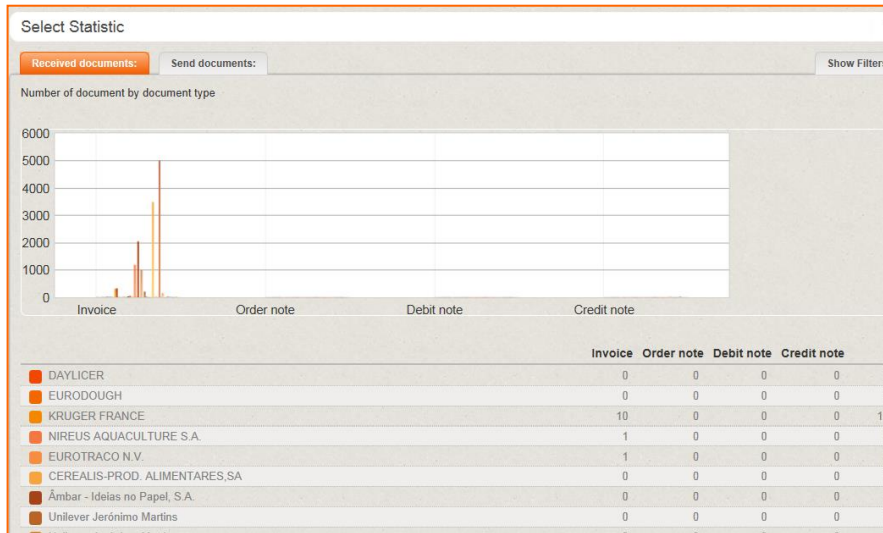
Select Statistic

Received documents: | Send documents: | Show Filter

Number of document by document type

6000
5000
4000
3000
2000
1000
0

Invoice | Order note | Debit note | Credit note

| | Invoice | Order note | Debit note | Credit note |
|---|---|---|---|---|
| DAYLICER | 0 | 0 | 0 | 0 |
| EURODOUGH | 0 | 0 | 0 | 0 |
| KRUGER FRANCE | 10 | 0 | 0 | 0 |
| NIREUS AQUACULTURE S.A. | 1 | 0 | 0 | 0 |
| EUROTRACO N.V. | 1 | 0 | 0 | 0 |
| CEREALIS-PROD. ALIMENTARES,SA | 0 | 0 | 0 | 0 |
| Âmbar - Ideias no Papel, S.A. | 0 | 0 | 0 | 0 |
| Unilever Jerónimo Martins | 0 | 0 | 0 | 0 |